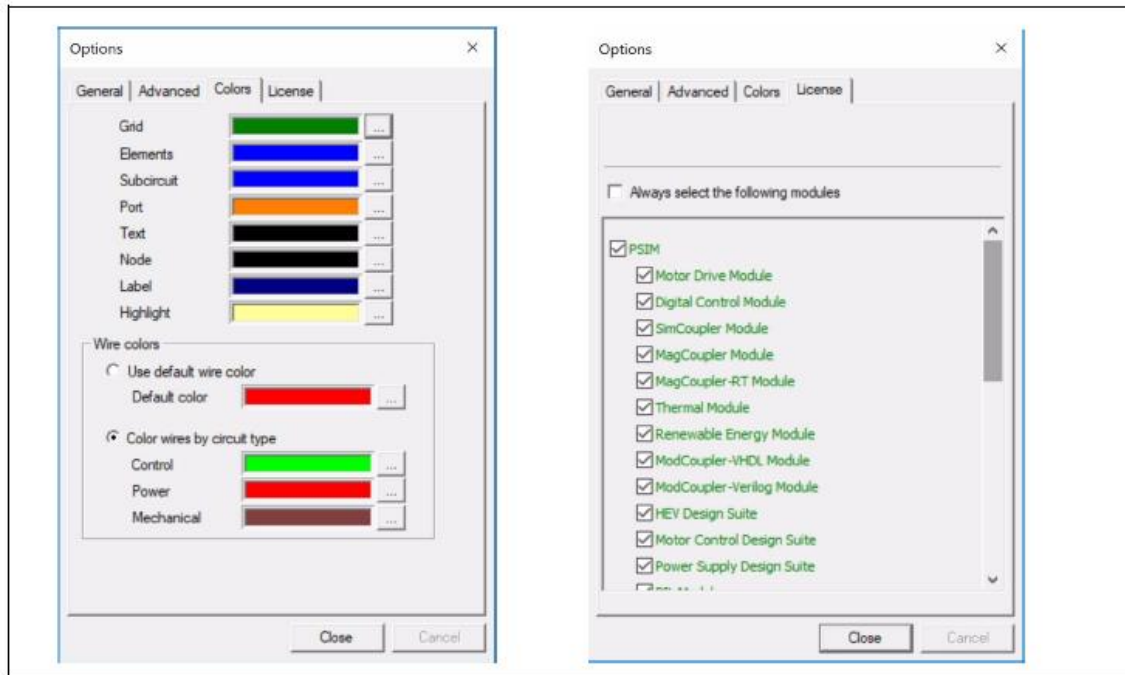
Options ×

General | Advanced | Colors | License

Grid ...
Elements ...
Subcircuit ...
Port ...
Text ...
Node ...
Label ...
Highlight ...

Wire colors
Use default wire color
Default color ...

Color wires by circuit type
Control ...
Power ...
Mechanical ...

Close | Cancel

Options ×

General | Advanced | Colors | License

Always select the following modules

PSIM
Motor Drive Module
Digital Control Module
SimCoupler Module
MagCoupler Module
MagCoupler-RT Module
Thermal Module
Renewable Energy Module
ModCoupler-VHDL Module
ModCoupler-Verilog Module
HEV Design Suite
Motor Control Design Suite
Power Supply Design Suite
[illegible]

Close | Cancel